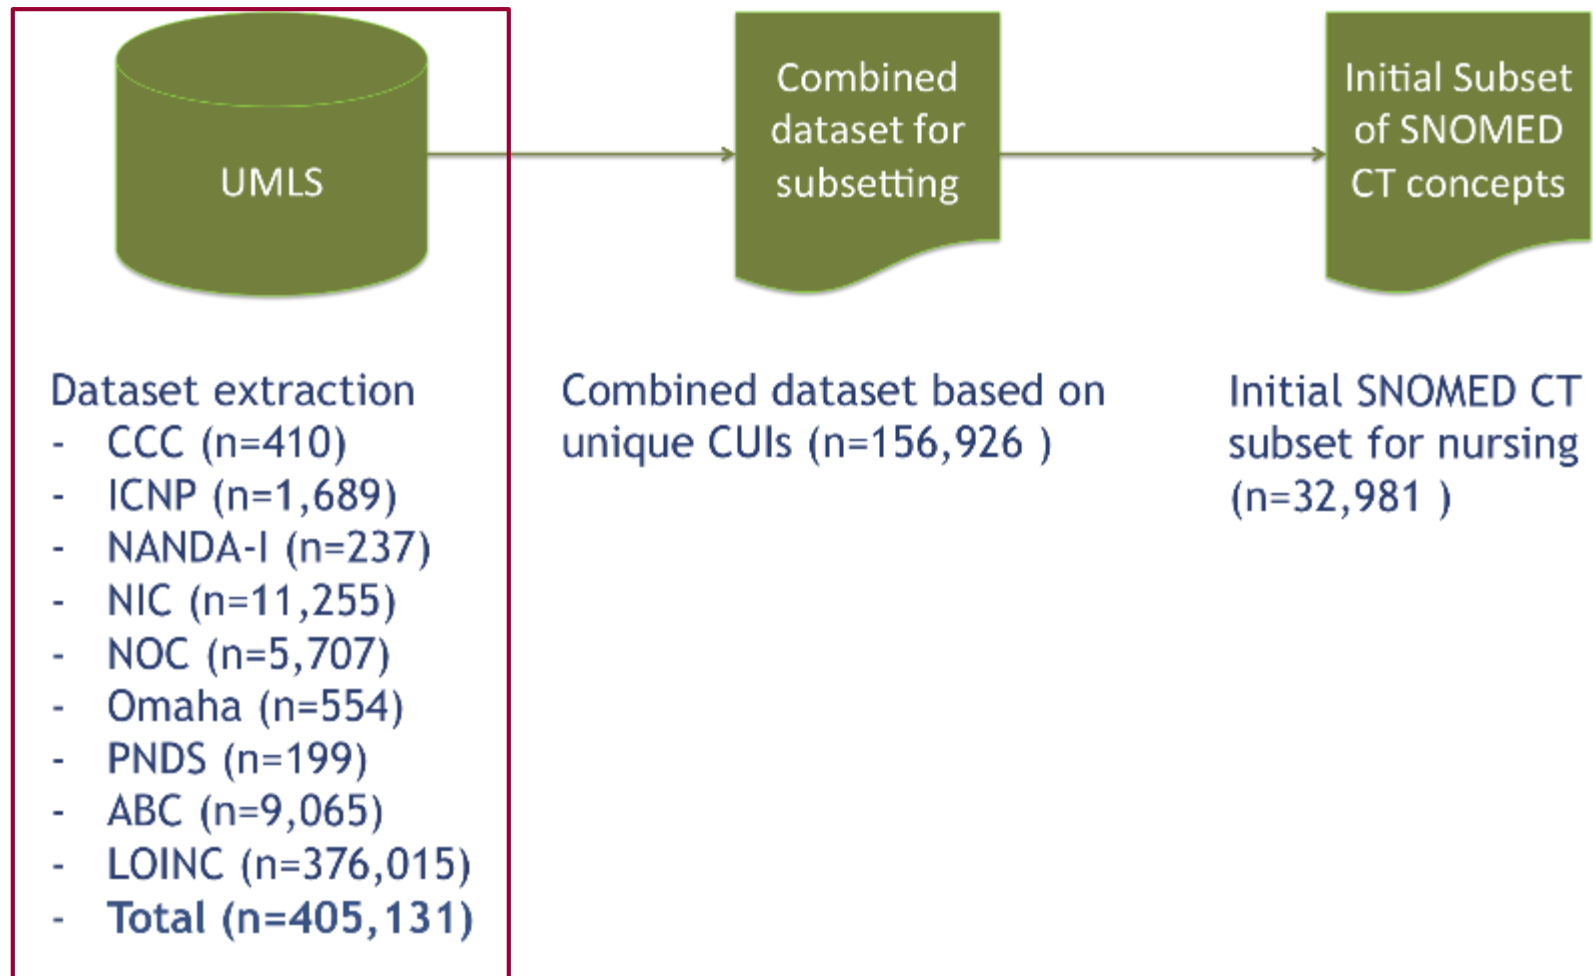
UMLS

Combined dataset for subsetting

Initial Subset of SNOMED CT concepts

Dataset extraction
- CCC (n=410)
- ICNP (n=1,689)
- NANDA-I (n=237)
- NIC (n=11,255)
- NOC (n=5,707)
- Omaha (n=554)
- PNDS (n=199)
- ABC (n=9,065)
- LOINC (n=376,015)
- **Total (n=405,131)**

Combined dataset based on unique CUIs (n=156,926 )

Initial SNOMED CT subset for nursing (n=32,981 )